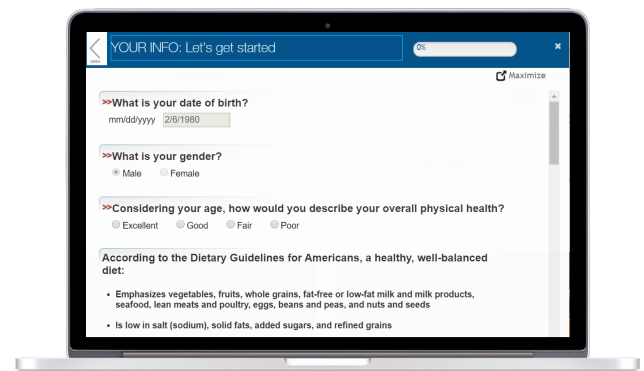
YOUR INFO: Let's get started

0%

Maximize

>>What is your date of birth?

mm/dd/yyyy 2/6/1980

>>What is your gender?

Male Female

>>Considering your age, how would you describe your overall physical health?

Excellent Good Fair Poor

According to the Dietary Guidelines for Americans, a healthy, well-balanced diet:

• Emphasizes vegetables, fruits, whole grains, fat-free or low-fat milk and milk products, seafood, lean meats and poultry, eggs, beans and peas, and nuts and seeds

• Is low in salt (sodium), solid fats, added sugars, and refined grains